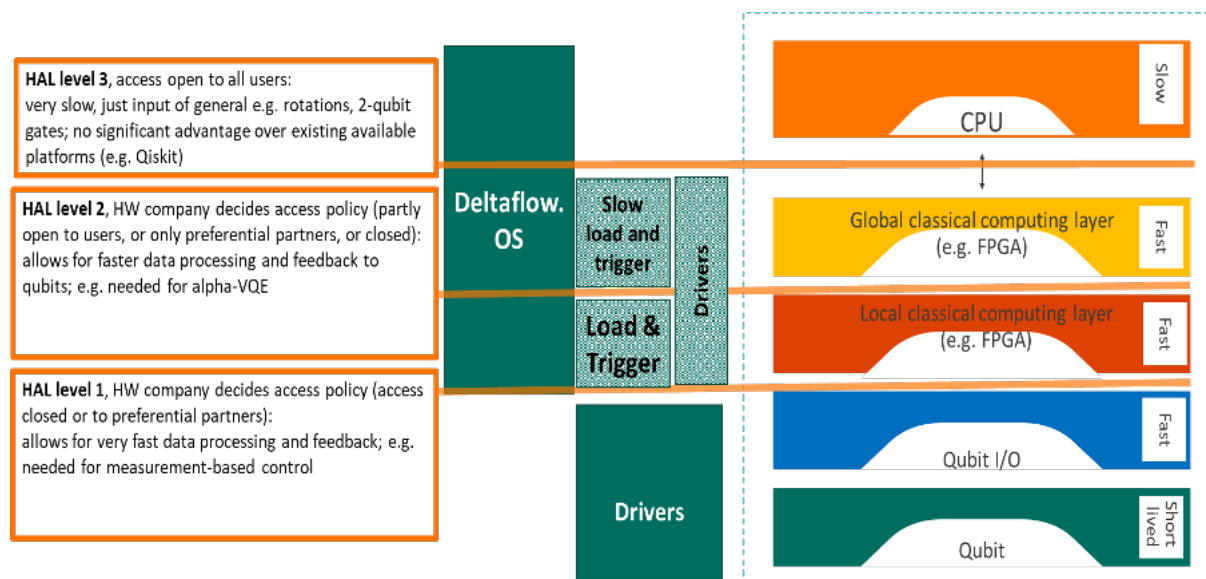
**HAL level 3**, access open to all users: very slow, just input of general e.g. rotations, 2-qubit gates; no significant advantage over existing available platforms (e.g. Qiskit)

**HAL level 2**, HW company decides access policy (partly open to users, or only preferential partners, or closed): allows for faster data processing and feedback to qubits; e.g. needed for alpha-VQE

**HAL level 1**, HW company decides access policy (access closed or to preferential partners): allows for very fast data processing and feedback; e.g. needed for measurement-based control

Deltaflow. OS

Slow load and trigger

Load & Trigger

Drivers

Drivers

CPU

Slow

Global classical computing layer (e.g. FPGA)

Fast

Local classical computing layer (e.g. FPGA)

Fast

Qubit I/O

Fast

Qubit

Short lived